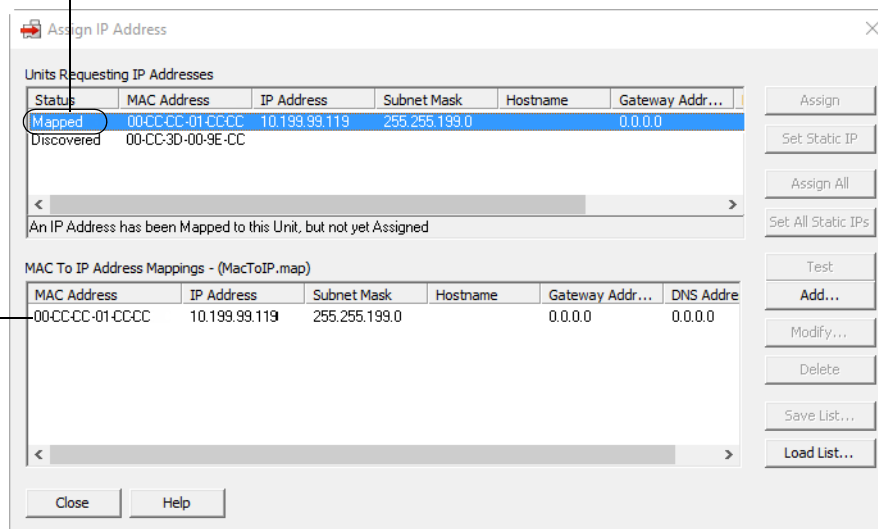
Assign IP Address

Units Requesting IP Addresses

| Status | MAC Address | IP Address | Subnet Mask | Hostname | Gateway Addr... |
|---|---|---|---|---|---|
| Mapped | 00-CC-CC-01-CC-CC | 10.199.99.119 | 255.255.199.0 | | 0.0.0.0 |
| Discovered | 00-CC-3D-00-9E-CC | | | | |

An IP Address has been Mapped to this Unit, but not yet Assigned

MAC To IP Address Mappings - (MacToIP.map)

| MAC Address | IP Address | Subnet Mask | Hostname | Gateway Addr... | DNS Addre |
|---|---|---|---|---|---|
| 00-CC-CC-01-CC-CC | 10.199.99.119 | 255.255.199.0 | | 0.0.0.0 | 0.0.0.0 |

Assign

Set Static IP

Assign All

Set All Static IPs

Test

Add...

Modify...

Delete

Save List...

Load List...

Close

Help